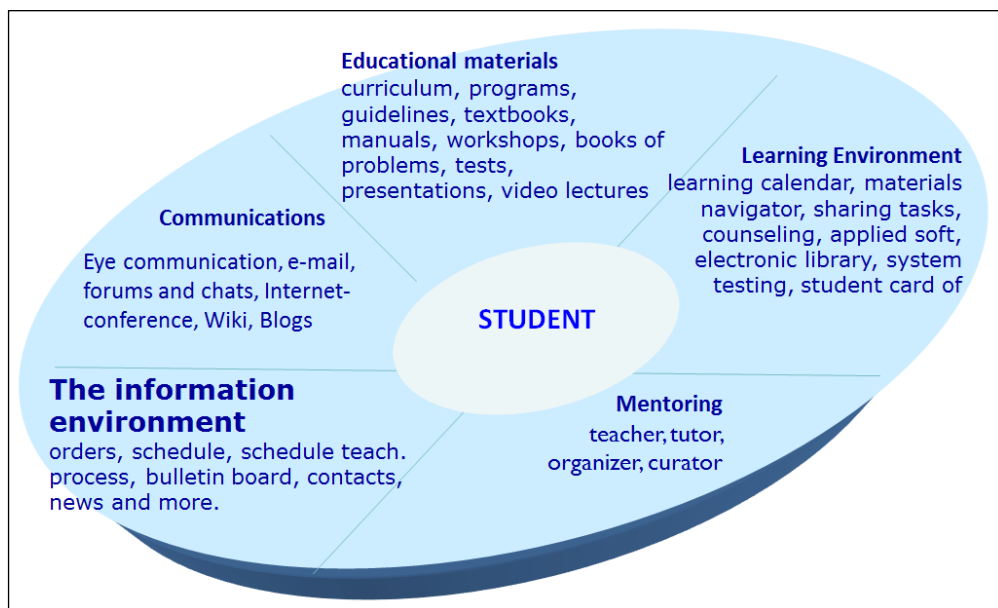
Educational materials
curriculum, programs, guidelines, textbooks, manuals, workshops, books of problems, tests, presentations, video lectures

Learning Environment
learning calendar, materials navigator, sharing tasks, counseling, applied soft, electronic library, system testing, student card of

Communications
Eye communication, e-mail, forums and chats, Internet-conference, Wiki, Blogs

STUDENT

The information environment
orders, schedule, schedule teach. process, bulletin board, contacts, news and more.

Mentoring
teacher, tutor, organizer, curator